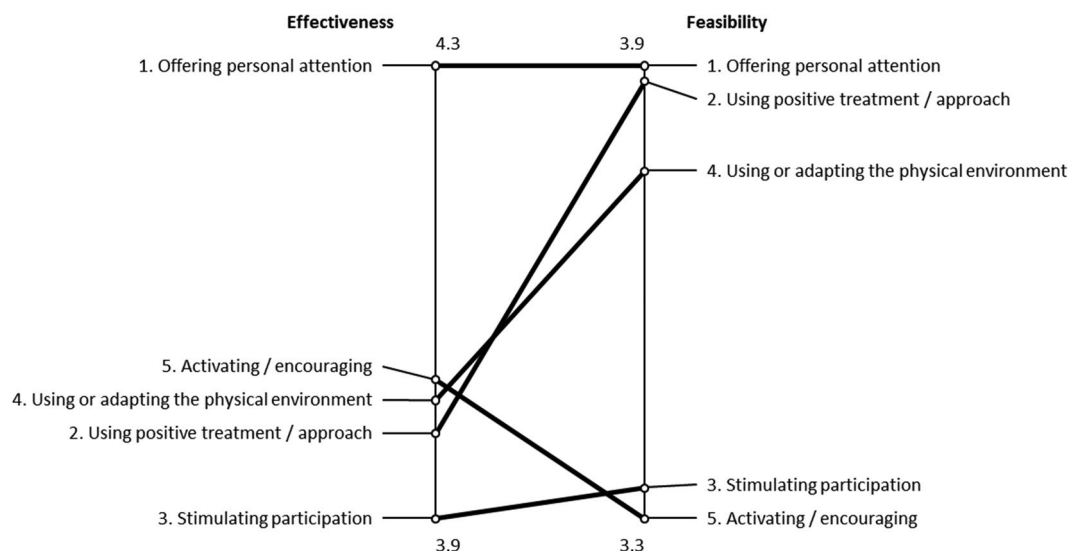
Effectiveness

Feasibility

4.3

3.9

1. Offering personal attention

1. Offering personal attention

2. Using positive treatment / approach

4. Using or adapting the physical environment

5. Activating / encouraging

4. Using or adapting the physical environment

2. Using positive treatment / approach

3. Stimulating participation

3. Stimulating participation

5. Activating / encouraging

3.9

3.3